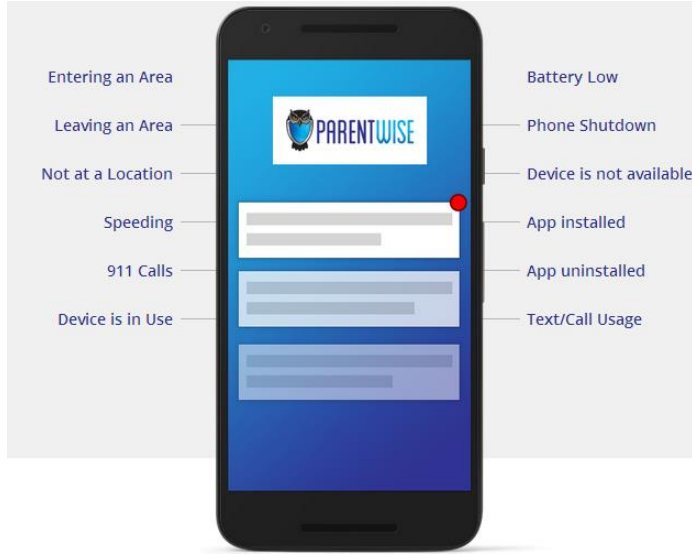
Entering an Area

Leaving an Area

Not at a Location

Speeding

911 Calls

Device is in Use

PARENTWISE

Battery Low

Phone Shutdown

Device is not available

App installed

App uninstalled

Text/Call Usage